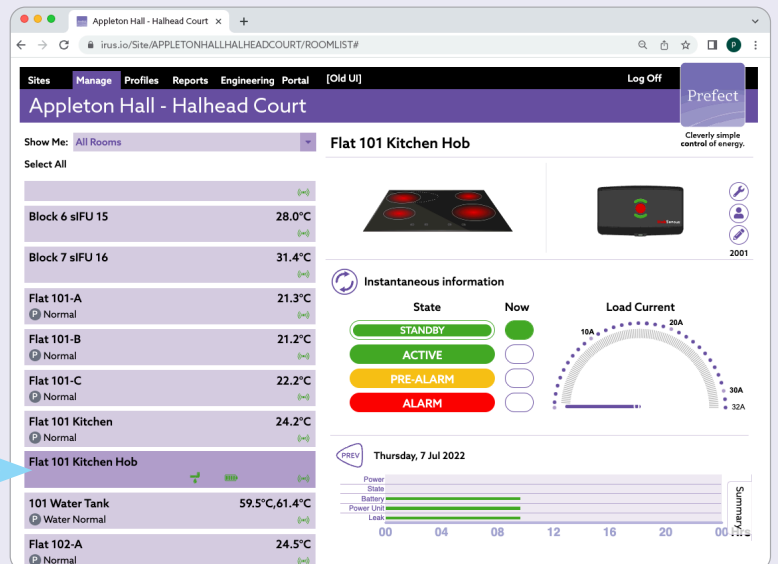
Appleton Hall - Halhead Court ×

irus.io/Site/APPLETONHALLHALHEADCOURT/ROOMLIST#

Sites Manage Profiles Reports Engineering Portal [Old UI] Log Off

Prefect

Cleverly simple control of energy.

Appleton Hall - Halhead Court

Show Me: All Rooms

Select All

Block 6 sIFU 15 28.0°C

Block 7 sIFU 16 31.4°C

Flat 101-A 21.3°C
Normal

Flat 101-B 21.2°C
Normal

Flat 101-C 22.2°C
Normal

Flat 101 Kitchen 24.2°C
Normal

Flat 101 Kitchen Hob

101 Water Tank 59.5°C,61.4°C
Water Normal

Flat 102-A 24.5°C
Normal

Flat 101 Kitchen Hob

2001

Instantaneous information

| State | Now |
|---|---|
| STANDBY | |
| ACTIVE | |
| PRE-ALARM | |
| ALARM | |

Load Current

10A 20A 30A 32A

PREV Thursday, 7 Jul 2022

Power
State
Battery
Power Unit
Leak

00 04 08 12 16 20 00 Hrs

Summary